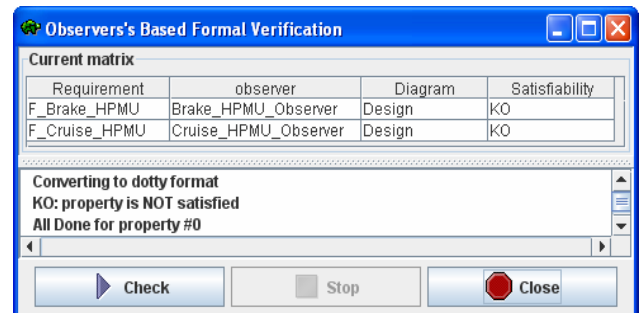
Observers's Based Formal Verification

Current matrix

| Requirement | observer | Diagram | Satisfiability |
|---|---|---|---|
| F_Brake_HPMU | Brake_HPMU_Observer | Design | KO |
| F_Cruise_HPMU | Cruise_HPMU_Observer | Design | KO |

Converting to dotty format
KO: property is NOT satisfied
All Done for property #0

Check
Stop
Close